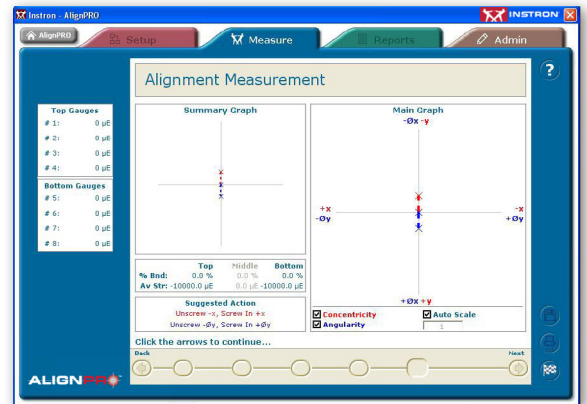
Instron - AlignPRO

INSTRON

AlignPRO

Setup

Measure

Reports

Admin

?

Alignment Measurement

Top Gauges

# 1: 0 µE

# 2: 0 µE

# 3: 0 µE

# 4: 0 µE

Bottom Gauges

# 5: 0 µE

# 6: 0 µE

# 7: 0 µE

# 8: 0 µE

Summary Graph

| | Top | Middle | Bottom |
|---|---|---|---|
| % Bnd: | 0.0 % | 0.0 % | 0.0 % |
| Av Str: | -10000.0 µE | 0.0 µE | -10000.0 µE |

Suggested Action

Unscrew -x, Screw In +x

Unscrew -Øy, Screw In +Øy

Main Graph

-Øx -y

+x
-Øy

-x
+Øy

+Øx +y

Concentricity

Auto Scale

Angularity

1

Click the arrows to continue...

Back

Next

ALIGNPRO